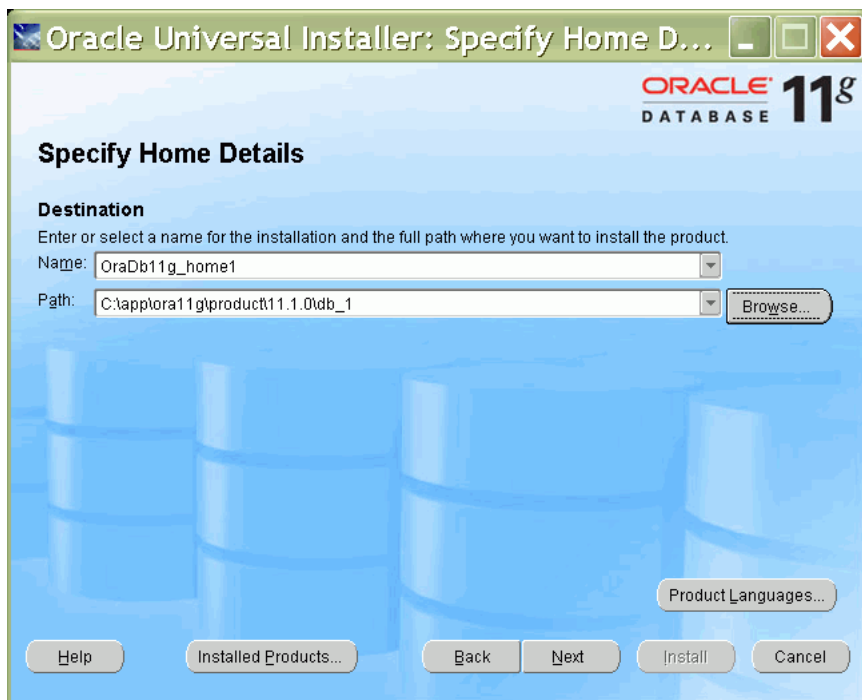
Oracle Universal Installer: Specify Home D...

ORACLE DATABASE 11g

Specify Home Details

Destination

Enter or select a name for the installation and the full path where you want to install the product.

Name: OraDb11g_home1

Path: C:\app\ora11g\product\11.1.0\db_1

Browse...

Product Languages...

Help

Installed Products...

Back

Next

Install

Cancel